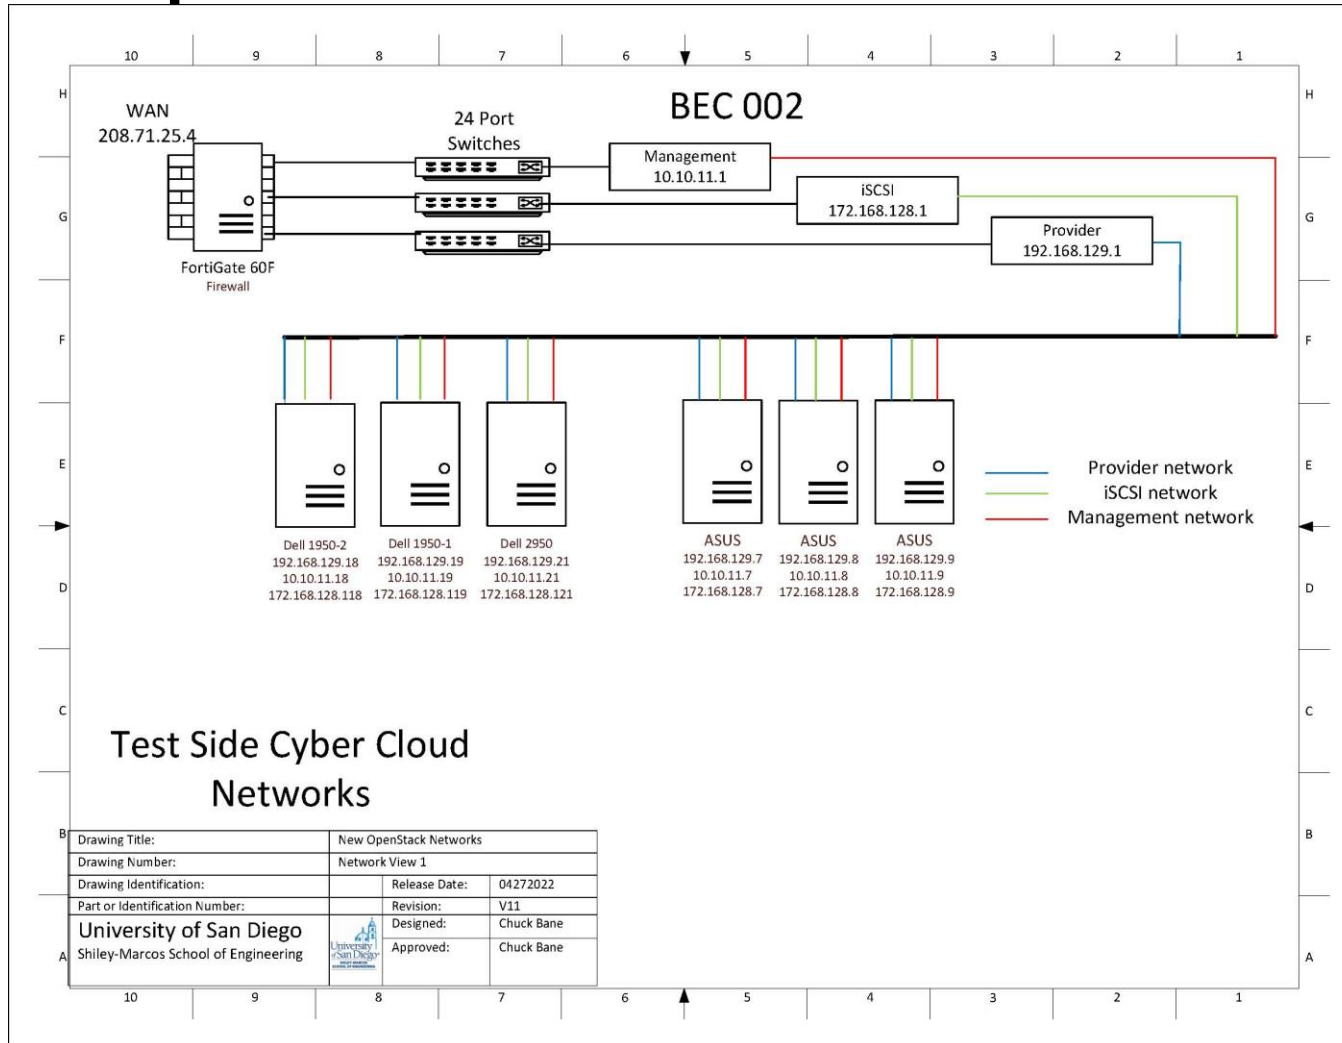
10 9 8 7 6 5 4 3 2 1

H

BEC 002

WAN
208.71.25.4

24 Port
Switches

Management
10.10.11.1

iSCSI
172.168.128.1

Provider
192.168.129.1

FortiGate 60F
Firewall

G

F

E

Dell 1950-2
192.168.129.18
10.10.11.18
172.168.128.118

Dell 1950-1
192.168.129.19
10.10.11.19
172.168.128.119

Dell 2950
192.168.129.21
10.10.11.21
172.168.128.121

ASUS
192.168.129.7
10.10.11.7
172.168.128.7

ASUS
192.168.129.8
10.10.11.8
172.168.128.8

ASUS
192.168.129.9
10.10.11.9
172.168.128.9

Provider network
iSCSI network
Management network

D

C

Test Side Cyber Cloud Networks

B

| Drawing Title: | New OpenStack Networks | | |
|---|---|---|---|
| Drawing Number: | Network View 1 | | |
| Drawing Identification: | | Release Date: | 04272022 |
| Part or Identification Number: | | Revision: | V11 |
| University of San Diego | | Designed: | Chuck Bane |
| Shiley-Marcos School of Engineering | University of San Diego | Approved: | Chuck Bane |

A

10 9 8 7 6 5 4 3 2 1